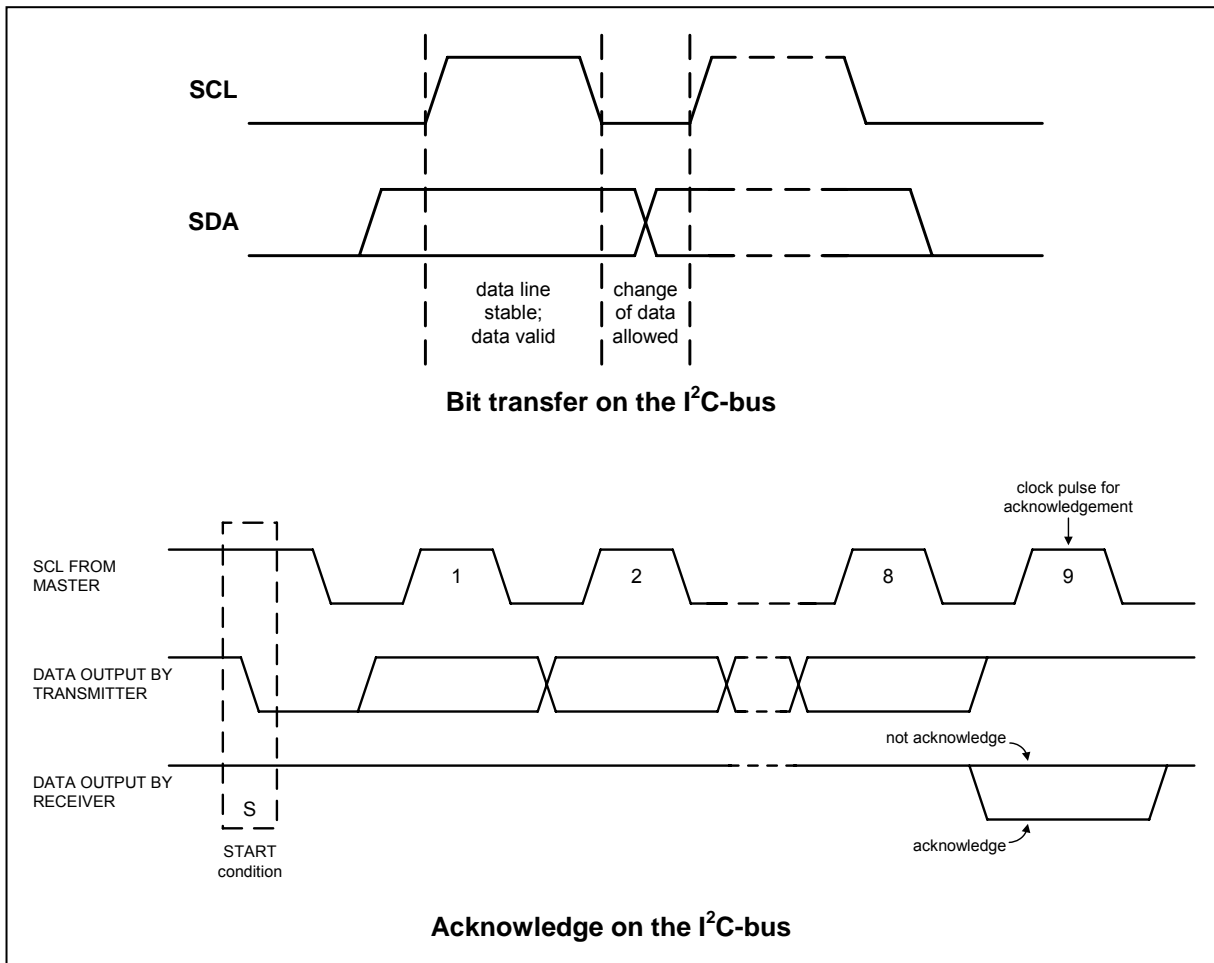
SCL

SDA

data line stable; data valid

change of data allowed

Bit transfer on the $I^2C$-bus

clock pulse for acknowledgement

SCL FROM MASTER

1

2

8

9

DATA OUTPUT BY TRANSMITTER

not acknowledge

DATA OUTPUT BY RECEIVER

S

acknowledge

START condition

Acknowledge on the $I^2C$-bus